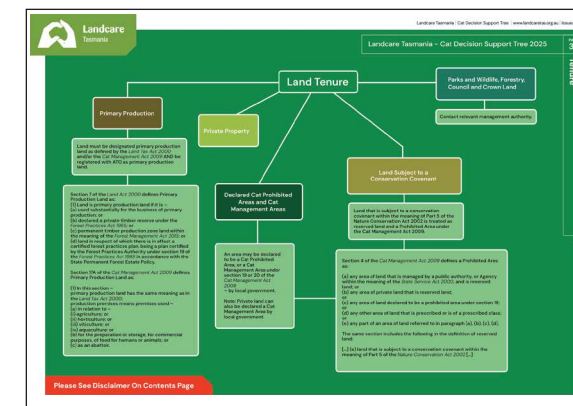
Landcare Tasmania

Landcare Tasmania | Cat Decision Support Tree | www.landcaretas.org.au | Issue

Landcare Tasmania - Cat Decision Support Tree 2025

Land Tenure

Primary Production

Private Property

Parks and Wildlife, Forestry, Council and Crown Land

Contact relevant management authority.

Land must be designated primary production land as defined by the Land Tax Act 2000 and/or the Cat Management Act 2009 AND be registered with ATO as primary production land.

Declared Cat Prohibited Areas and Cat Management Areas

Land Subject to a Conservation Covenant

Land that is subject to a conservation covenant within the meaning of Part 5 of the Nature Conservation Act 2002 is treated as reserved land & a Prohibited Area under the Cat Management Act 2009.

Section 7 of the Land Act 2000 defines Primary Production Land as:
(1) Land is primary production land if it is –
(a) used substantially for the business of primary production; or
(b) declared a private timber reserve under the Forest Practices Act 1985; or
(c) permanent timber production zone land within the meaning of the Forest Management Act 2013; or
(d) land in respect of which there is in effect a certified forest practices plan being a plan certified by the Forest Practices Authority under section 19 of the Forest Practices Act 1985 in accordance with the State Permanent Forest Estate Policy.

Section 17A of the Cat Management Act 2009 defines Primary Production Land as:

(1) In this section –
primary production land has the same meaning as in the Land Tax Act 2000;
production premises means premises used –
(a) in relation to –
(i) agriculture; or
(ii) horticulture; or
(iii) viticulture; or
(iv) aquaculture; or
(b) for the preparation or storage, for commercial purposes, of food for humans or animals; or
(c) as an abattoir.

An area may be declared to be a Cat Prohibited Area, or a Cat Management Area under section 19 or 20 of the Cat Management Act 2009
– by local government.

Note: Private land can also be declared a Cat Management Area by local government.

Section 4 of the Cat Management Act 2009 defines a Prohibited Area as:

(a) any area of land that is managed by a public authority, or Agency within the meaning of the State Service Act 2000, and is reserved land; or
(b) any area of private land that is reserved land; or
(c) any area of land declared to be a prohibited area under section 19; or
(d) any other area of land that is prescribed or is of a prescribed class; or
(e) any part of an area of land referred to in paragraph (a), (b), (c), (d).

The same section includes the following in the definition of reserved land:

[...] (c) land that is subject to a conservation covenant within the meaning of Part 5 of the Nature Conservation Act 2002 [...]

Please See Disclaimer On Contents Page